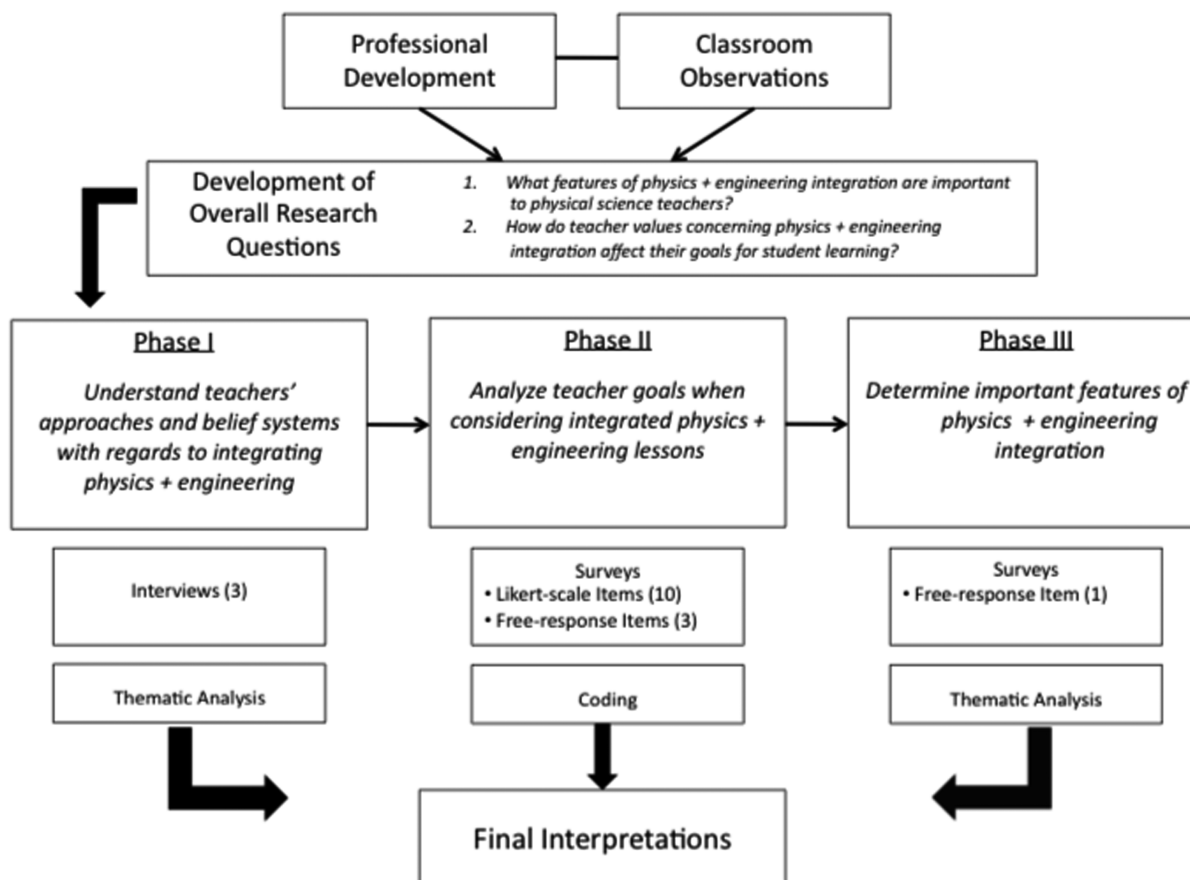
Professional Development

Classroom Observations

Development of Overall Research Questions

1. What features of physics + engineering integration are important to physical science teachers?
2. How do teacher values concerning physics + engineering integration affect their goals for student learning?

Phase I

Understand teachers' approaches and belief systems with regards to integrating physics + engineering

Phase II

Analyze teacher goals when considering integrated physics + engineering lessons

Phase III

Determine important features of physics + engineering integration

Interviews (3)

Surveys
• Likert-scale Items (10)
• Free-response Items (3)

Surveys
• Free-response Item (1)

Thematic Analysis

Coding

Thematic Analysis

Final Interpretations